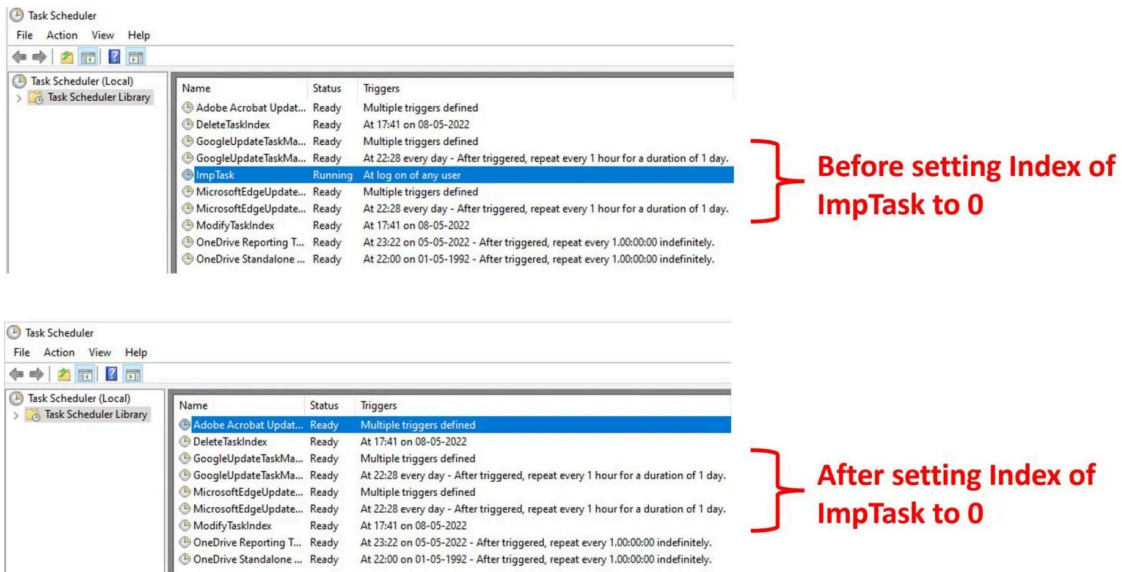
Task Scheduler
File Action View Help

Task Scheduler (Local)
Task Scheduler Library

| Name | Status | Triggers |
|---|---|---|
| Adobe Acrobat Updat... | Ready | Multiple triggers defined |
| DeleteTaskIndex | Ready | At 17:41 on 08-05-2022 |
| GoogleUpdateTaskMa... | Ready | Multiple triggers defined |
| GoogleUpdateTaskMa... | Ready | At 22:28 every day - After triggered, repeat every 1 hour for a duration of 1 day. |
| ImpTask | Running | At log on of any user |
| MicrosoftEdgeUpdate... | Ready | Multiple triggers defined |
| MicrosoftEdgeUpdate... | Ready | At 22:28 every day - After triggered, repeat every 1 hour for a duration of 1 day. |
| ModifyTaskIndex | Ready | At 17:41 on 08-05-2022 |
| OneDrive Reporting T... | Ready | At 23:22 on 05-05-2022 - After triggered, repeat every 1.00:00:00 indefinitely. |
| OneDrive Standalone ... | Ready | At 22:00 on 01-05-1992 - After triggered, repeat every 1.00:00:00 indefinitely. |

Before setting Index of ImpTask to 0

Task Scheduler
File Action View Help

Task Scheduler (Local)
Task Scheduler Library

| Name | Status | Triggers |
|---|---|---|
| Adobe Acrobat Updat... | Ready | Multiple triggers defined |
| DeleteTaskIndex | Ready | At 17:41 on 08-05-2022 |
| GoogleUpdateTaskMa... | Ready | Multiple triggers defined |
| GoogleUpdateTaskMa... | Ready | At 22:28 every day - After triggered, repeat every 1 hour for a duration of 1 day. |
| MicrosoftEdgeUpdate... | Ready | Multiple triggers defined |
| MicrosoftEdgeUpdate... | Ready | At 22:28 every day - After triggered, repeat every 1 hour for a duration of 1 day. |
| ModifyTaskIndex | Ready | At 17:41 on 08-05-2022 |
| OneDrive Reporting T... | Ready | At 23:22 on 05-05-2022 - After triggered, repeat every 1.00:00:00 indefinitely. |
| OneDrive Standalone ... | Ready | At 22:00 on 01-05-1992 - After triggered, repeat every 1.00:00:00 indefinitely. |

After setting Index of ImpTask to 0